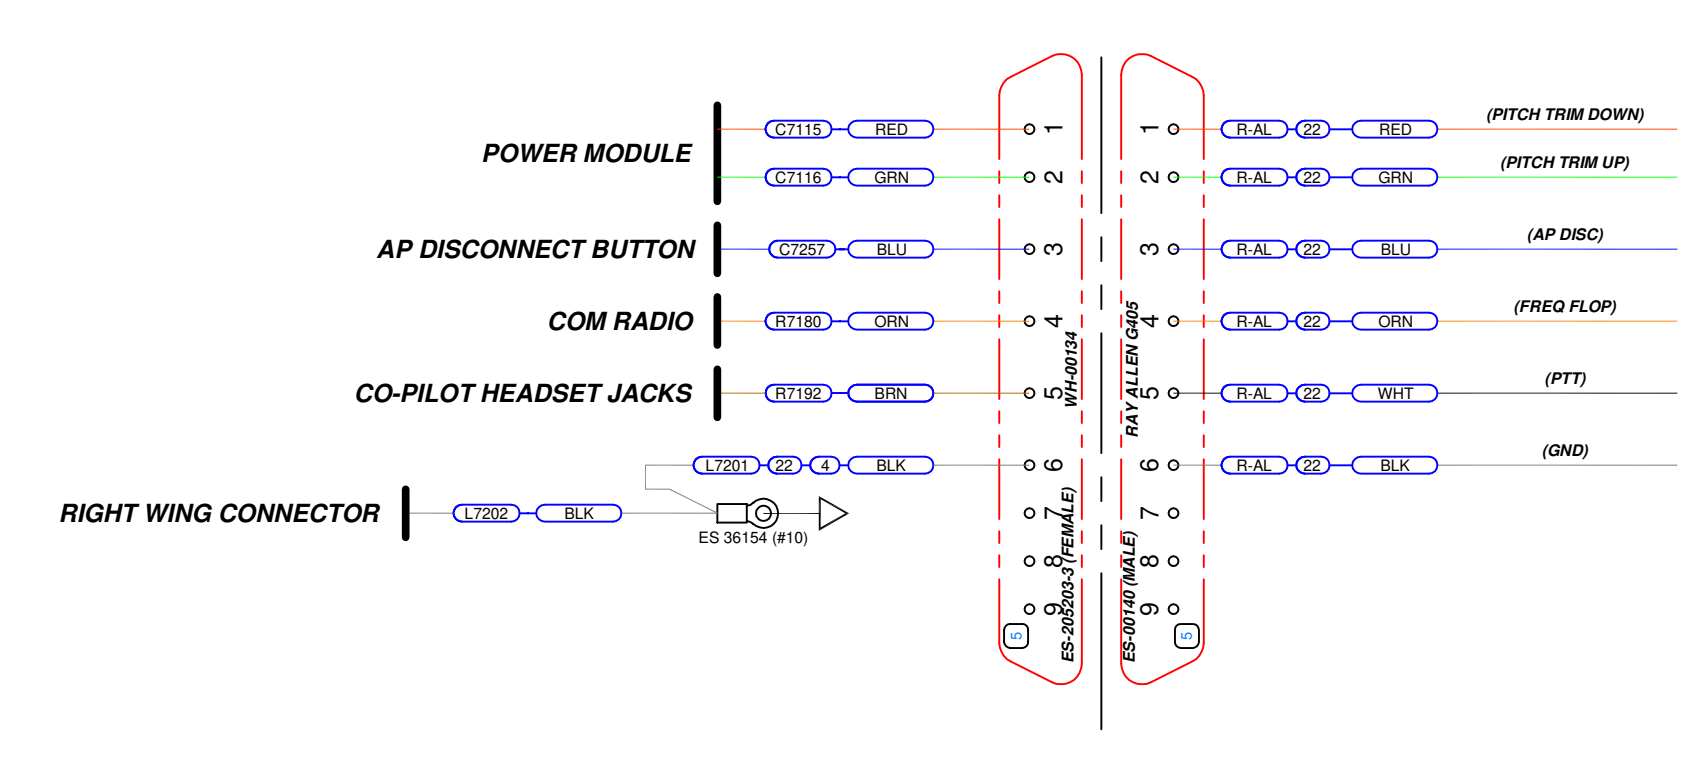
POWER MODULE
C7115 RED 1
C7116 GRN 2
AP DISCONNECT BUTTON
C7257 BLU 3
COM RADIO
R7180 ORN 4
CO-PILOT HEADSET JACKS
R7192 BRN 5
L7201 22 4 BLK 6
RIGHT WING CONNECTOR
L7202 BLK
ES 36154 (#10)
7
8
9
5
WH-00134
ES-205203-3 (FEMALE)
RAY ALLEN G405
ES-00140 (MALE)
1 R-AL 22 RED (PITCH TRIM DOWN)
2 R-AL 22 GRN (PITCH TRIM UP)
3 R-AL 22 BLU (AP DISC)
4 R-AL 22 ORN (FREQ FLOP)
5 R-AL 22 WHT (PTT)
6 R-AL 22 BLK (GND)
7
8
9
5